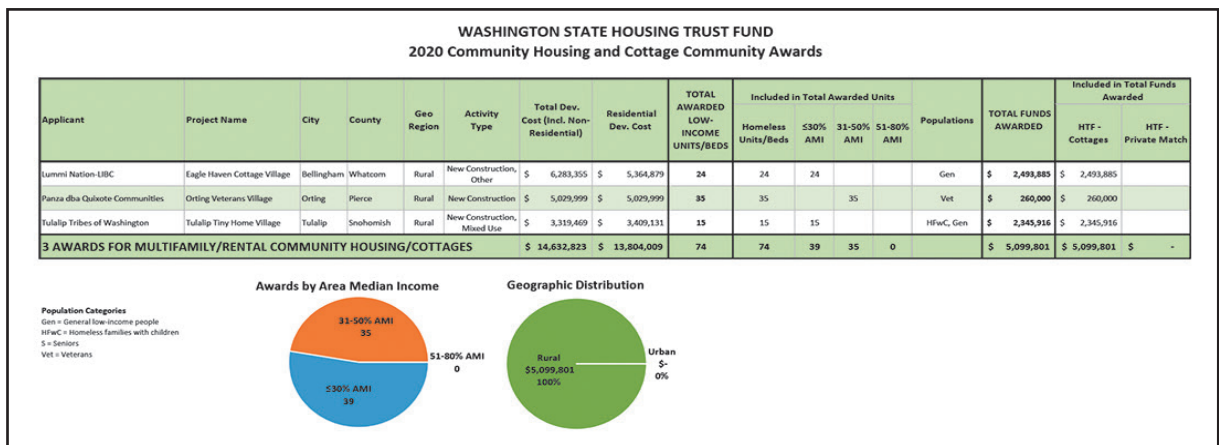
WASHINGTON STATE HOUSING TRUST FUND
2020 Community Housing and Cottage Community Awards

| Applicant | Project Name | City | County | Geo Region | Activity Type | Total Dev. Cost (Incl. Non-Residential) | Residential Dev. Cost | TOTAL AWARDED LOW-INCOME UNITS/BEDS | Homeless Units/Beds | ≤30% AMI | 31-50% AMI | 51-80% AMI | Populations | TOTAL FUNDS AWARDED | HTF - Cottages | HTF - Private Match |
|---|---|---|---|---|---|---|---|---|---|---|---|---|---|---|---|---|
| Lummi Nation-LIBC | Eagle Haven Cottage Village | Bellingham | Whatcom | Rural | New Construction, Other | $ 6,283,355 | $ 5,364,879 | 24 | 24 | 24 | | | Gen | $ 2,493,885 | $ 2,493,885 | |
| Panza dba Quixote Communities | Orting Veterans Village | Orting | Pierce | Rural | New Construction | $ 5,029,999 | $ 5,029,999 | 35 | 35 | | 35 | | Vet | $ 260,000 | $ 260,000 | |
| Tulalip Tribes of Washington | Tulalip Tiny Home Village | Tulalip | Snohomish | Rural | New Construction, Mixed Use | $ 3,319,469 | $ 3,409,131 | 15 | 15 | 15 | | | HFwC, Gen | $ 2,345,916 | $ 2,345,916 | |
| 3 AWARDS FOR MULTIFAMILY/RENTAL COMMUNITY HOUSING/COTTAGES | | | | | | $ 14,632,823 | $ 13,804,009 | 74 | 74 | 39 | 35 | 0 | | $ 5,099,801 | $ 5,099,801 | $ - |

Included in Total Awarded Units
Included in Total Funds Awarded

Awards by Area Median Income
31-50% AMI
35
51-80% AMI
0
≤30% AMI
39

Geographic Distribution
Rural
$5,099,801
100%
Urban
$-
0%

Population Categories
Gen = General low-income people
HFwC = Homeless families with children
S = Seniors
Vet = Veterans